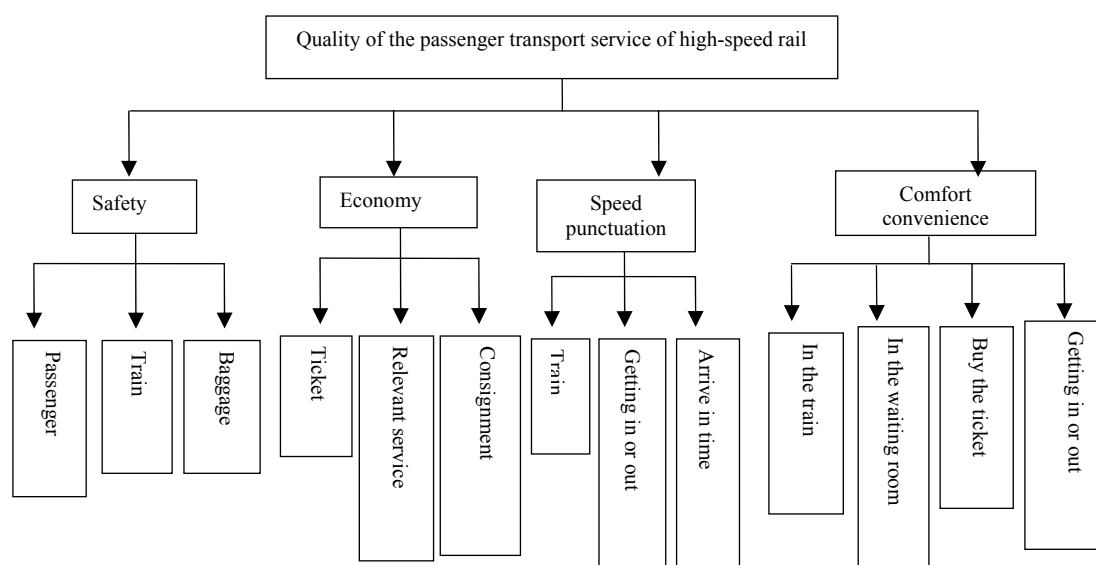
Quality of the passenger transport service of high-speed rail

Safety

Passenger

Train

Baggage

Economy

Ticket

Relevant service

Consignment

Speed punctuation

Train

Getting in or out

Arrive in time

Comfort convenience

In the train

In the waiting room

Buy the ticket

Getting in or out